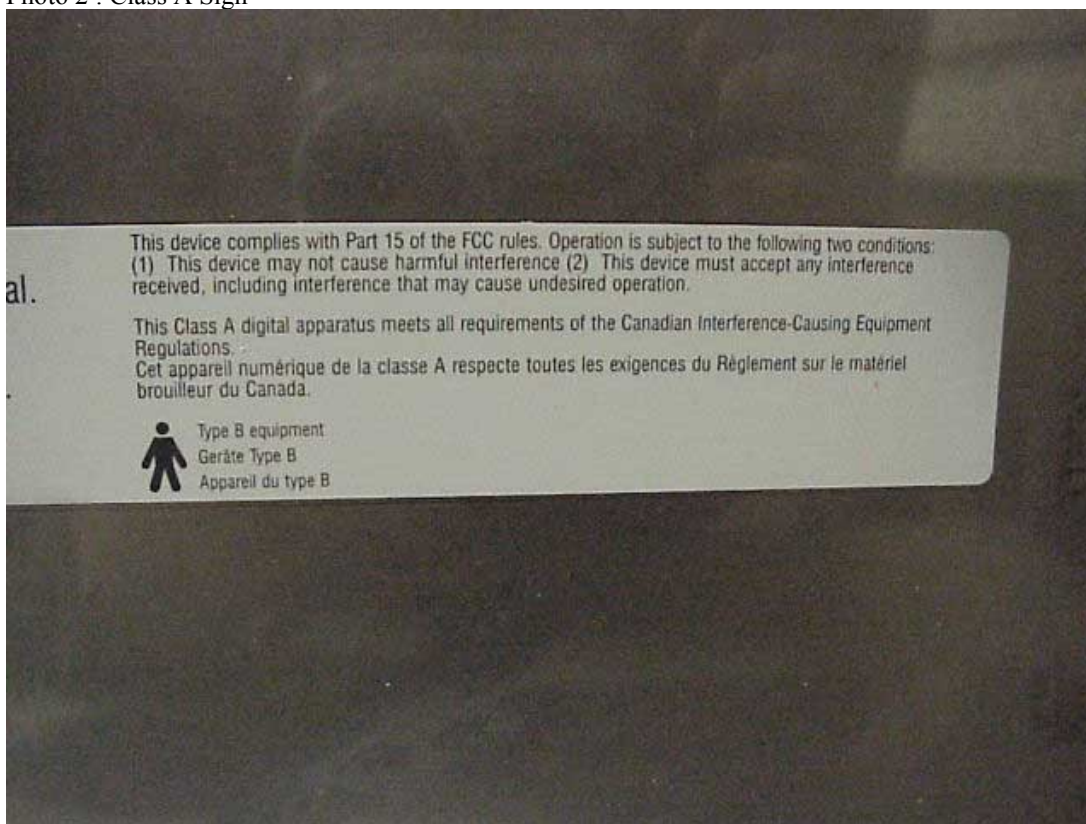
Photo 2 : Class A Sign

al.

This device complies with Part 15 of the FCC rules. Operation is subject to the following two conditions: (1) This device may not cause harmful interference (2) This device must accept any interference received, including interference that may cause undesired operation.

This Class A digital apparatus meets all requirements of the Canadian Interference-Causing Equipment Regulations.
Cet appareil numérique de la classe A respecte toutes les exigences du Règlement sur le matériel brouilleur du Canada.

Type B equipment
Geräte Type B
Appareil du type B